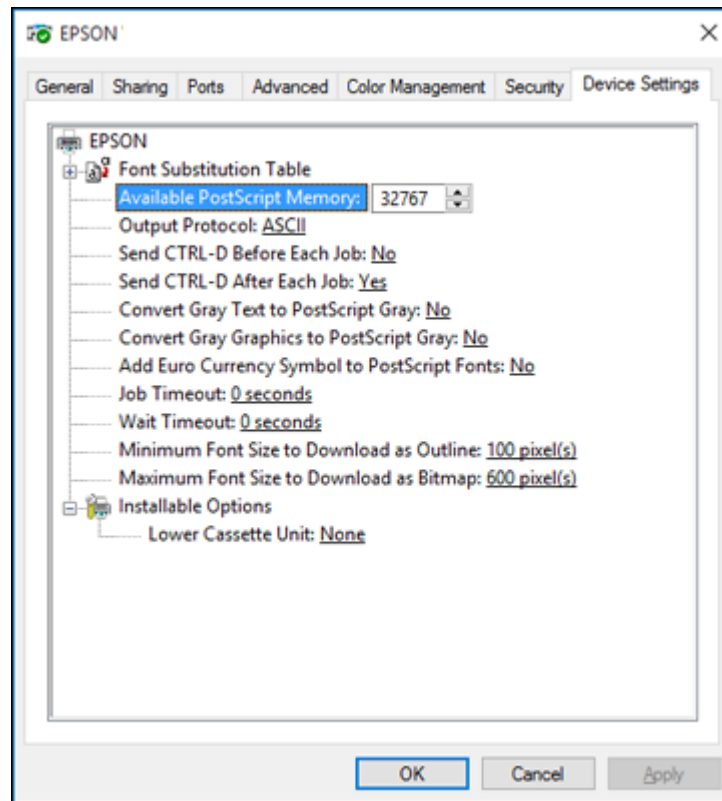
EPSON

×

General | Sharing | Ports | Advanced | Color Management | Security | Device Settings

EPSON
Font Substitution Table
Available PostScript Memory: 32767
Output Protocol: ASCII
Send CTRL-D Before Each Job: No
Send CTRL-D After Each Job: Yes
Convert Gray Text to PostScript Gray: No
Convert Gray Graphics to PostScript Gray: No
Add Euro Currency Symbol to PostScript Fonts: No
Job Timeout: 0 seconds
Wait Timeout: 0 seconds
Minimum Font Size to Download as Outline: 100 pixel(s)
Maximum Font Size to Download as Bitmap: 600 pixel(s)
Installable Options
Lower Cassette Unit: None

OK | Cancel | Apply